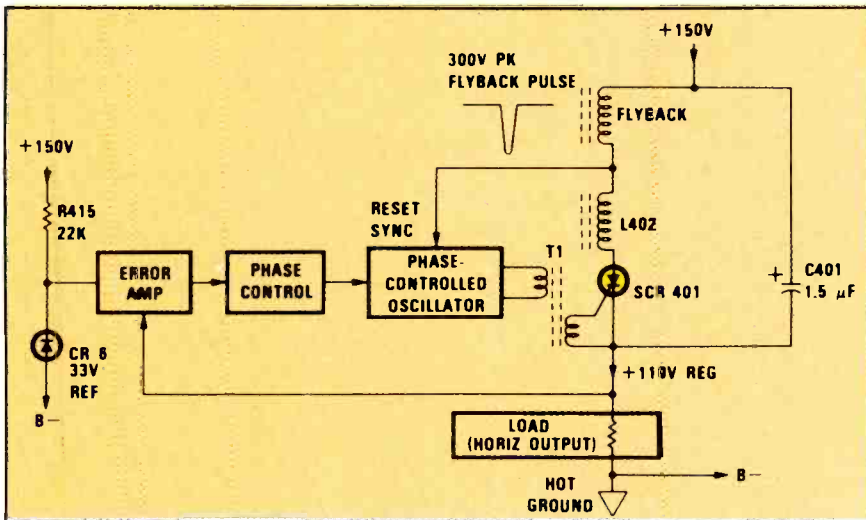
+150V

300V PK
FLYBACK PULSE

FLYBACK

+150V

R415
22K

RESET
SYNC

L402

ERROR
AMP

PHASE
CONTROL

PHASE-
CONTROLLED
OSCILLATOR

T1

SCR 401

+

C401
1.5 μF

CR 8
33V
REF

+110V REG

B −

LOAD
(HORIZ OUTPUT)

HOT
GROUND

B −